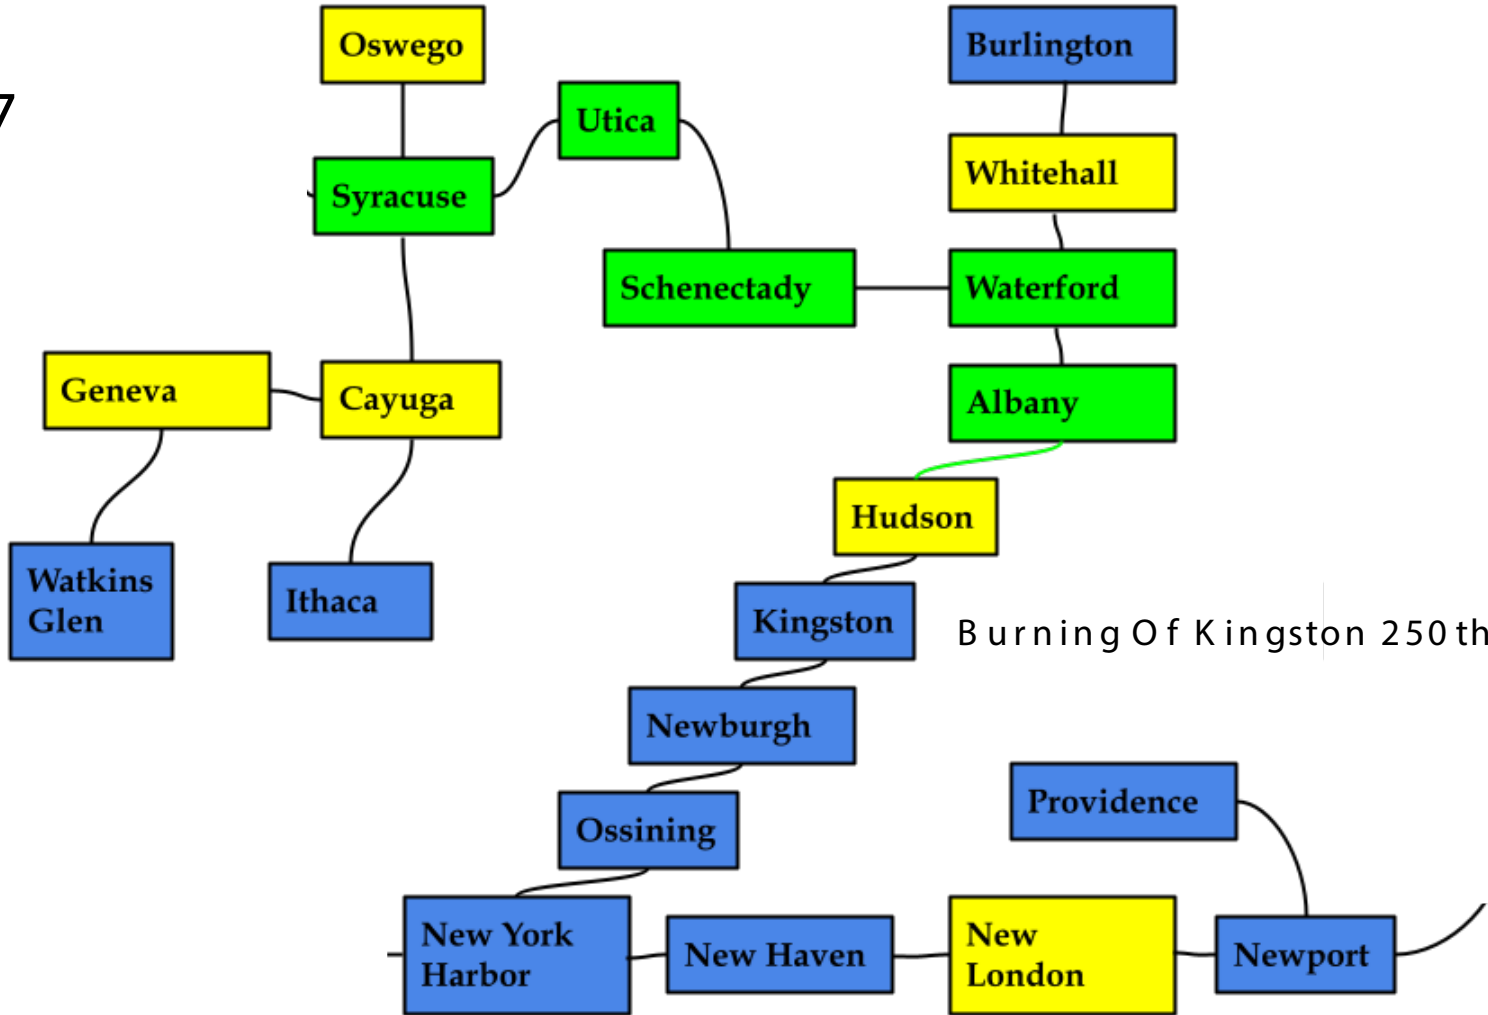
7

Oswego

Utica

Burlington

Syracuse

Whitehall

Schenectady

Waterford

Geneva

Cayuga

Albany

Hudson

Watkins Glen

Ithaca

Kingston

Burning Of Kingston 250th

Newburgh

Providence

Ossining

New York Harbor

New Haven

New London

Newport